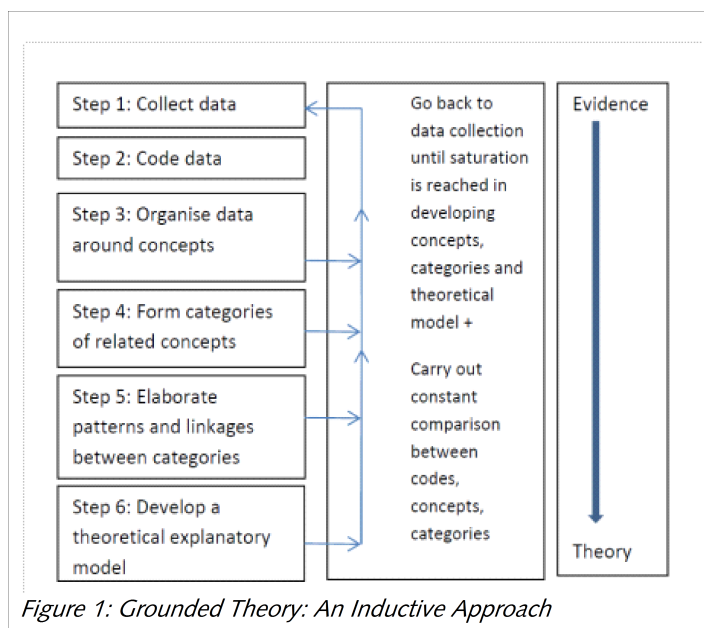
Step 1: Collect data

Step 2: Code data

Step 3: Organise data around concepts

Step 4: Form categories of related concepts

Step 5: Elaborate patterns and linkages between categories

Step 6: Develop a theoretical explanatory model

Go back to data collection until saturation is reached in developing concepts, categories and theoretical model +

Carry out constant comparison between codes, concepts, categories

Evidence

Theory

Figure 1: Grounded Theory: An Inductive Approach